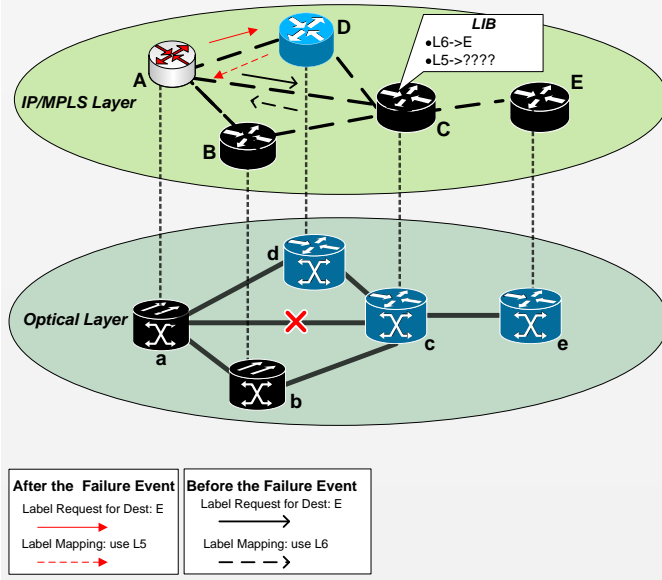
LIB
•L6->E
•L5->????

D

A

E

IP/MPLS Layer

C

B

d

Optical Layer

a

c

e

b

| After the Failure Event | Before the Failure Event |
|---|---|
| Label Request for Dest: E | Label Request for Dest: E |
| Label Mapping: use L5 | Label Mapping: use L6 |